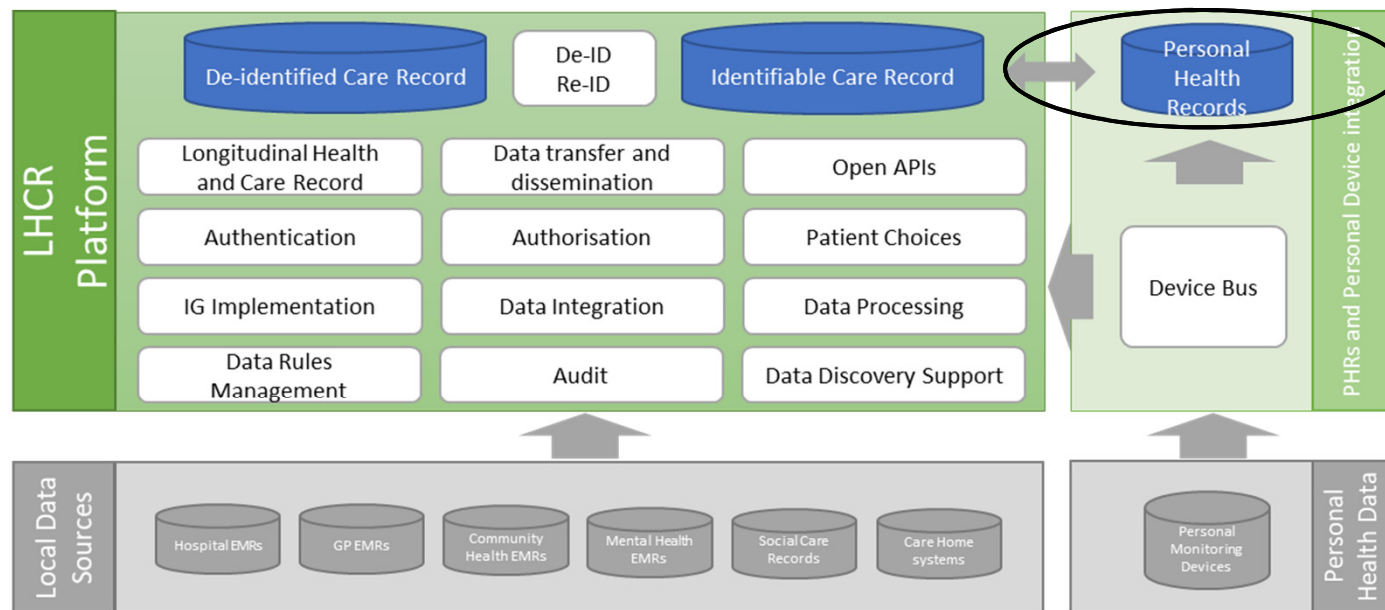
LHCR Platform

De-identified Care Record

De-ID
Re-ID

Identifiable Care Record

Longitudinal Health and Care Record

Data transfer and dissemination

Open APIs

Authentication

Authorisation

Patient Choices

IG Implementation

Data Integration

Data Processing

Data Rules Management

Audit

Data Discovery Support

Personal Health Records

Device Bus

PHRs and Personal Device integratio

Local Data Sources

Hospital EMRs

GP EMRs

Community Health EMRs

Mental Health EMRs

Social Care Records

Care Home systems

Personal Monitoring Devices

Personal Health Data